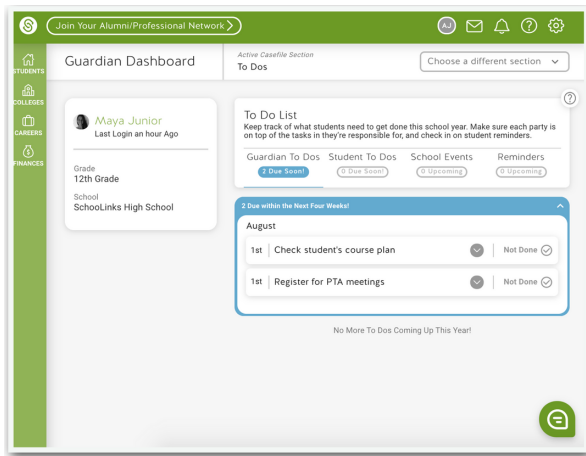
Join Your Alumni/Professional Network

AJ

STUDENTS

COLLEGES

CAREERS

FINANCES

Guardian Dashboard

Active Casefile Section
To Dos

Choose a different section

?

Maya Junior
Last Login an hour Ago

Grade
12th Grade

School
SchooLinks High School

To Do List
Keep track of what students need to get done this school year. Make sure each party is on top of the tasks in they're responsible for, and check in on student reminders.

Guardian To Dos
2 Due Soon!

Student To Dos
0 Due Soon!

School Events
0 Upcoming

Reminders
0 Upcoming

2 Due within the Next Four Weeks!

August

1st Check student's course plan Not Done

1st Register for PTA meetings Not Done

No More To Dos Coming Up This Year!